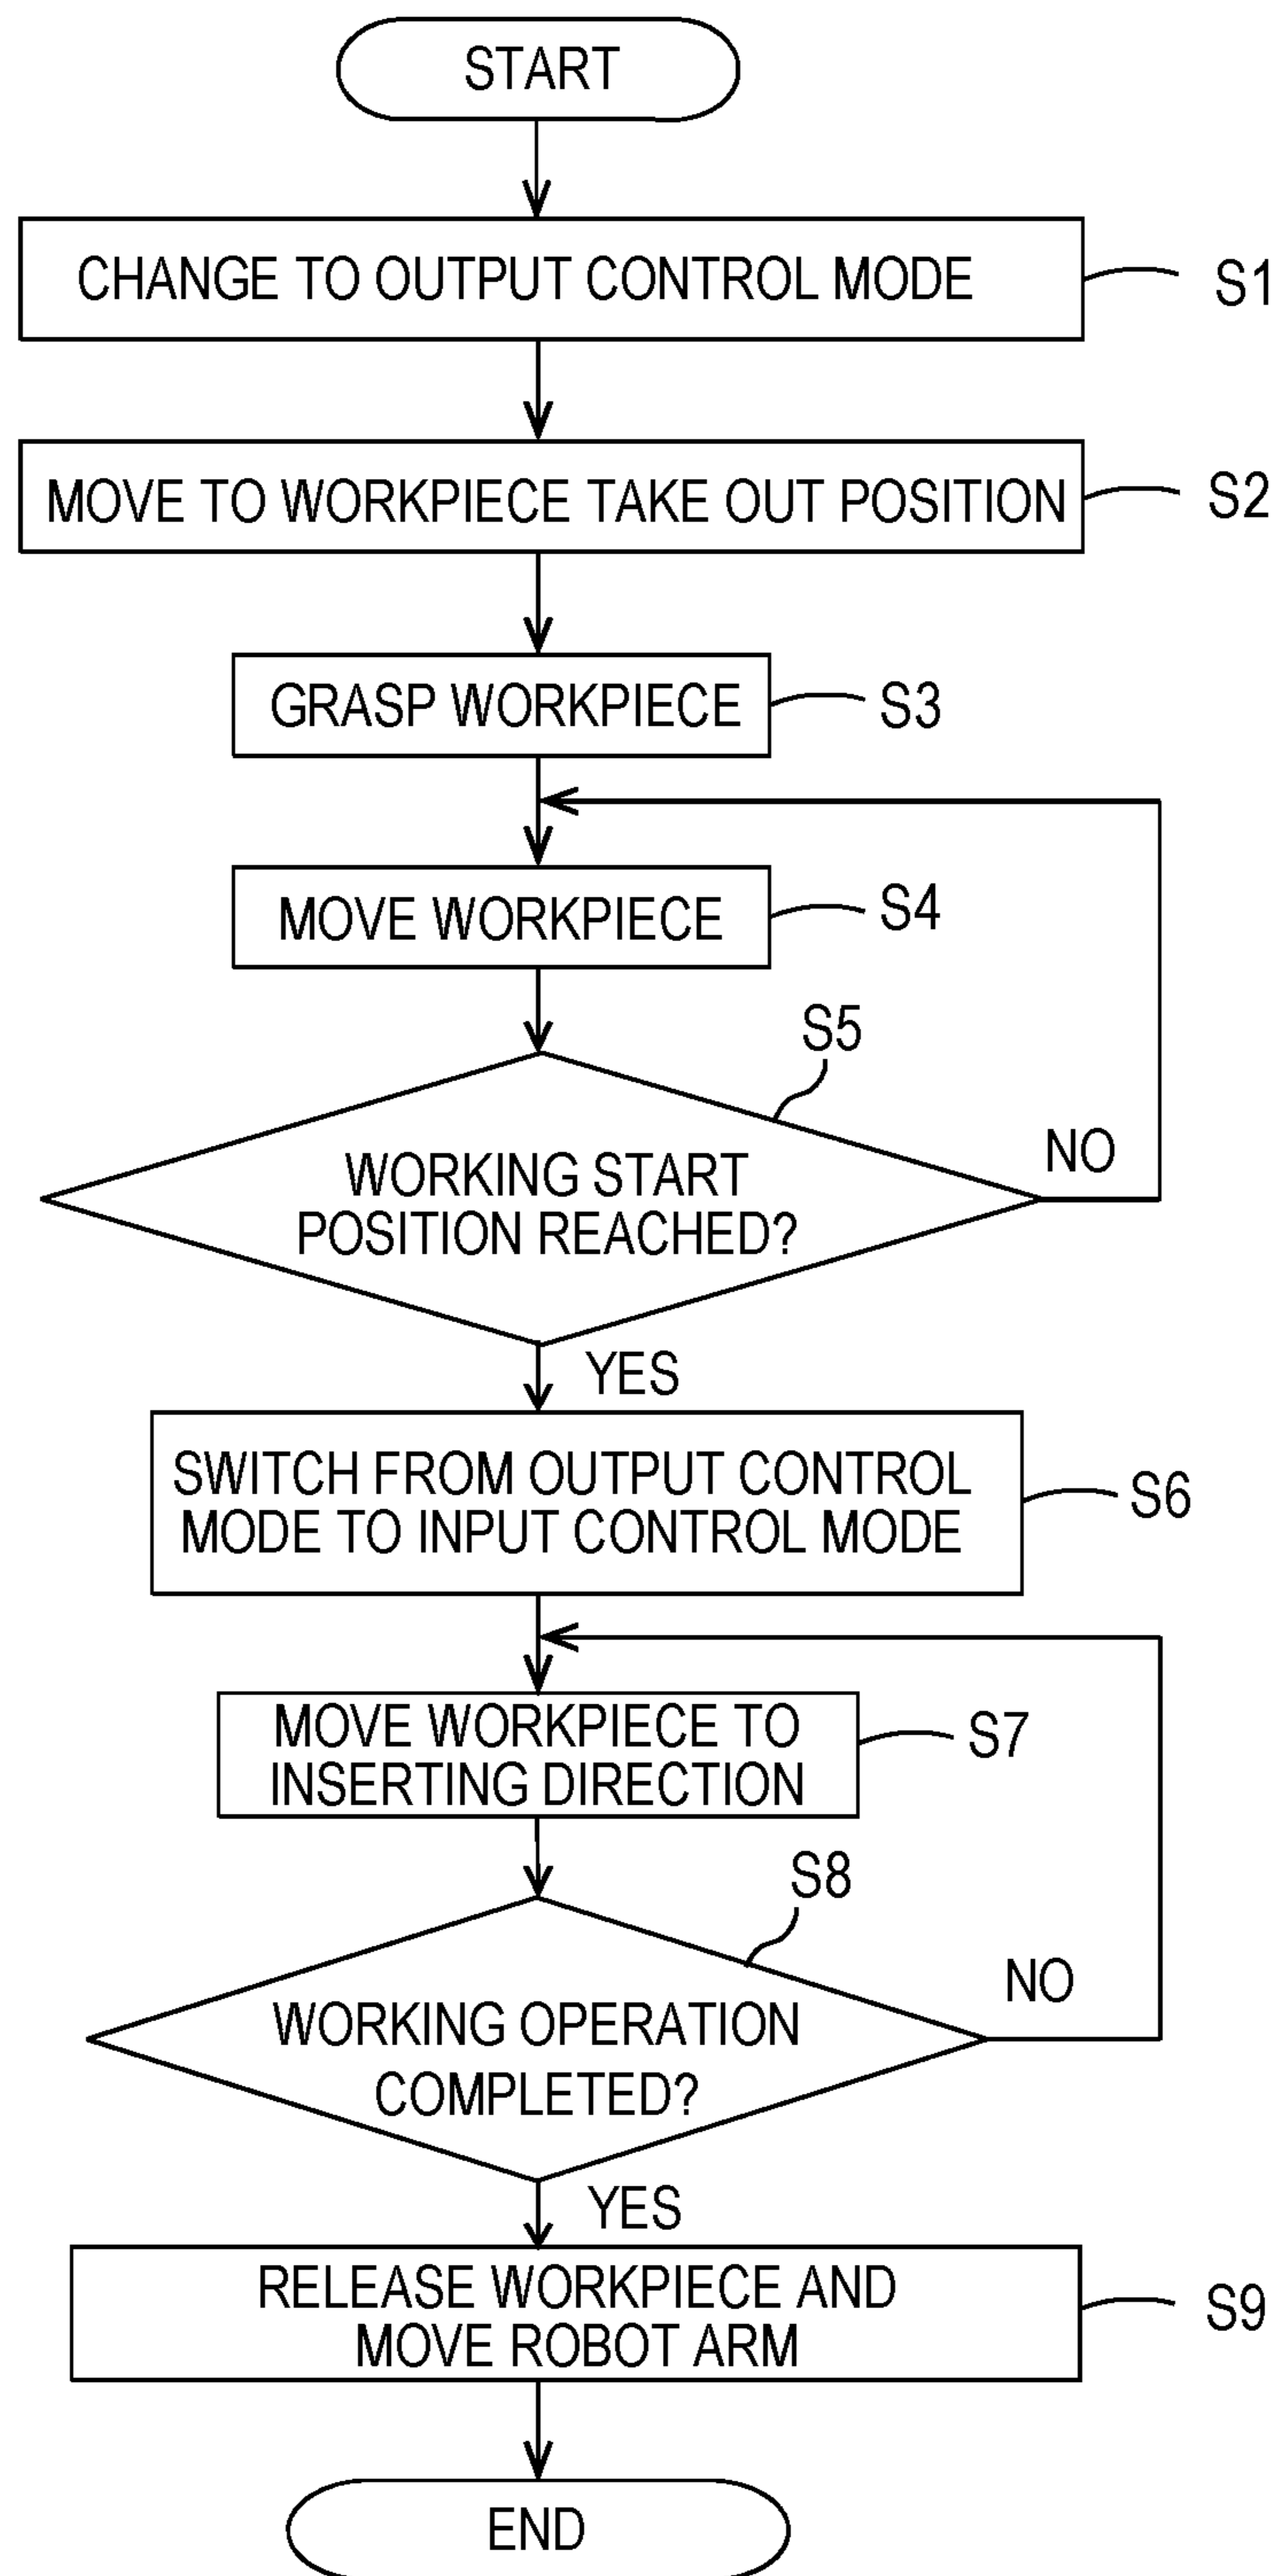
START

CHANGE TO OUTPUT CONTROL MODE S1

MOVE TO WORKPIECE TAKE OUT POSITION S2

GRASP WORKPIECE S3

MOVE WORKPIECE S4

S5

WORKING START POSITION REACHED?

NO

YES

SWITCH FROM OUTPUT CONTROL MODE TO INPUT CONTROL MODE S6

MOVE WORKPIECE TO INSERTING DIRECTION S7

S8

WORKING OPERATION COMPLETED?

NO

YES

RELEASE WORKPIECE AND MOVE ROBOT ARM S9

END